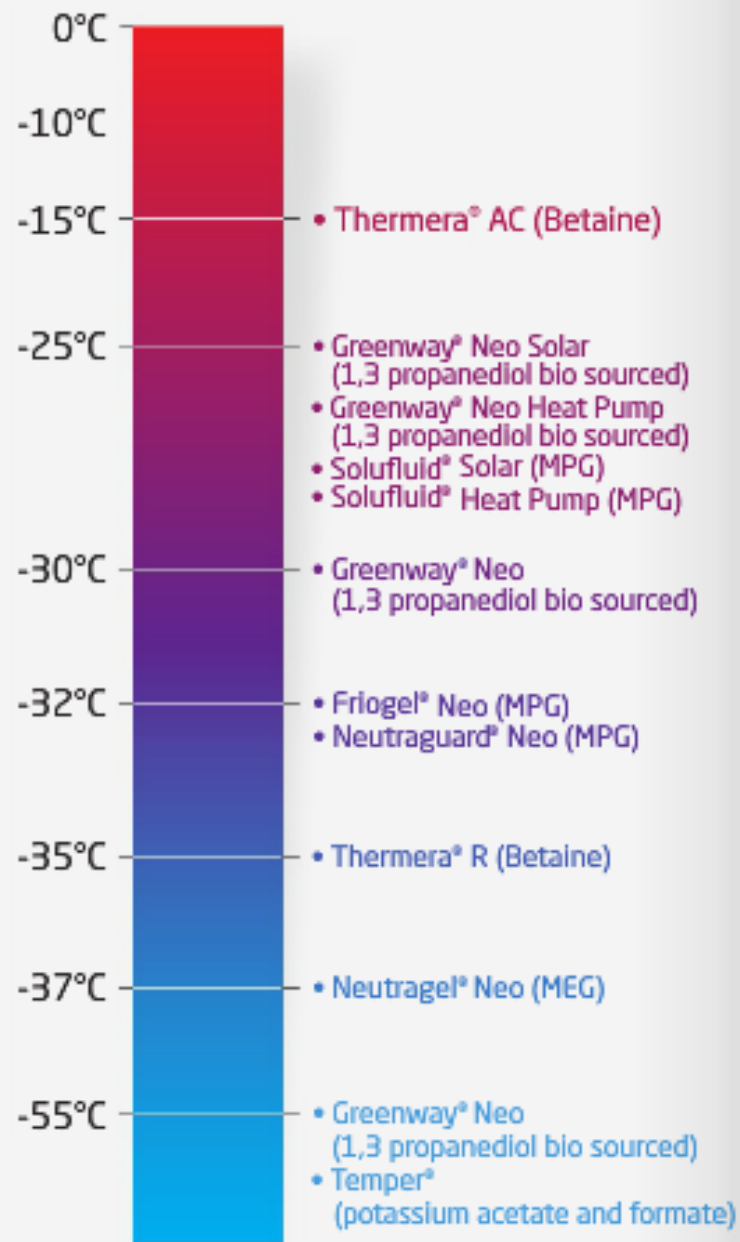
0°C
-10°C
-15°C • Thermera® AC (Betaine)
-25°C • Greenway® Neo Solar (1,3 propanediol bio sourced)
• Greenway® Neo Heat Pump (1,3 propanediol bio sourced)
• Solufluid® Solar (MPG)
• Solufluid® Heat Pump (MPG)
-30°C • Greenway® Neo (1,3 propanediol bio sourced)
-32°C • Friogel® Neo (MPG)
• Neutraguard® Neo (MPG)
-35°C • Thermera® R (Betaine)
-37°C • Neutragel® Neo (MEG)
-55°C • Greenway® Neo (1,3 propanediol bio sourced)
• Temper® (potassium acetate and formate)